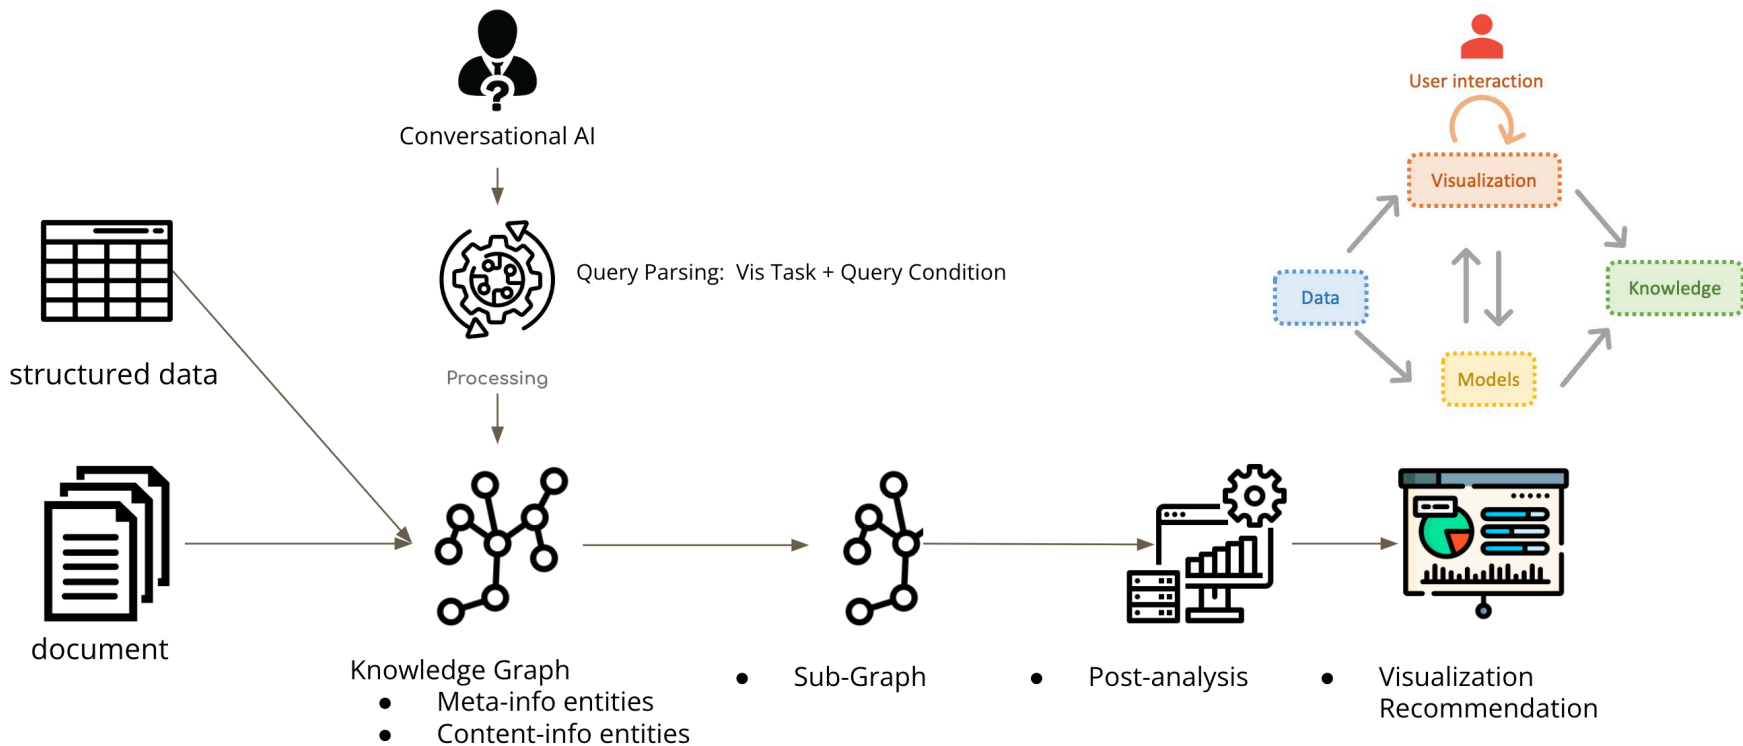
Conversational AI

Query Parsing: Vis Task + Query Condition

Processing

User interaction

Visualization

Data

Knowledge

Models

structured data

document

Knowledge Graph
- Meta-info entities
- Content-info entities

- Sub-Graph

- Post-analysis

- Visualization Recommendation